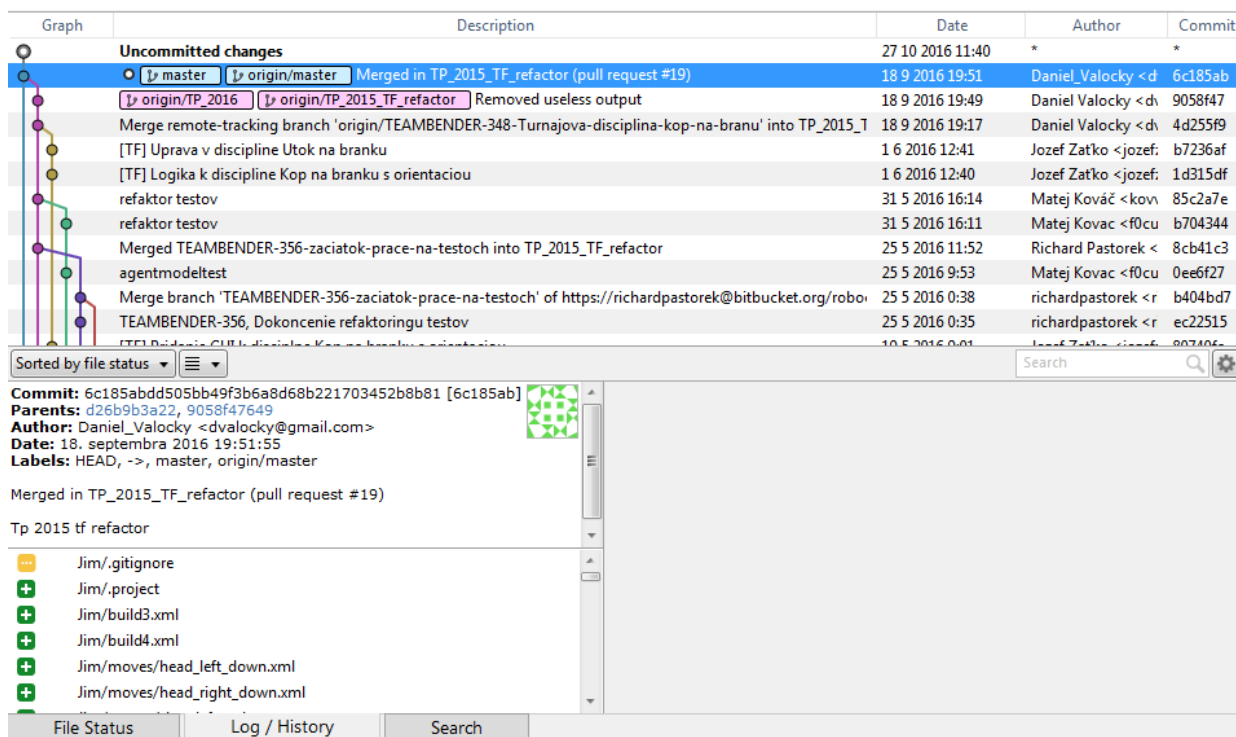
| Graph | Description | Date | Author | Commit |
|---|---|---|---|---|
| | **Uncommitted changes** | 27 10 2016 11:40 | * | * |
| | master origin/master Merged in TP_2015_TF_refactor (pull request #19) | 18 9 2016 19:51 | Daniel_Valocky <d | 6c185ab |
| | origin/TP_2016 origin/TP_2015_TF_refactor Removed useless output | 18 9 2016 19:49 | Daniel Valocky <d | 9058f47 |
| | Merge remote-tracking branch 'origin/TEAMBENDER-348-Turnajova-disciplina-kop-na-branu' into TP_2015_T | 18 9 2016 19:17 | Daniel Valocky <d | 4d255f9 |
| | [TF] Uprava v discipline Utok na branku | 1 6 2016 12:41 | Jozef Zaťko <jozef | b7236af |
| | [TF] Logika k discipline Kop na branku s orientaciou | 1 6 2016 12:40 | Jozef Zaťko <jozef | 1d315df |
| | refaktor testov | 31 5 2016 16:14 | Matej Kováč <kov | 85c2a7e |
| | refaktor testov | 31 5 2016 16:11 | Matej Kovac <f0cu | b704344 |
| | Merged TEAMBENDER-356-zaciatok-prace-na-testoch into TP_2015_TF_refactor | 25 5 2016 11:52 | Richard Pastorek < | 8cb41c3 |
| | agentmodeltest | 25 5 2016 9:53 | Matej Kovac <f0cu | 0ee6f27 |
| | Merge branch 'TEAMBENDER-356-zaciatok-prace-na-testoch' of https://richardpastorek@bitbucket.org/robo | 25 5 2016 0:38 | richardpastorek <r | b404bd7 |
| | TEAMBENDER-356, Dokoncenie refaktoringu testov | 25 5 2016 0:35 | richardpastorek <r | ec22515 |

Sorted by file status ▾ | ☰ ▾ | Search

**Commit:** 6c185abdd505bb49f3b6a8d68b221703452b8b81 [6c185ab]
**Parents:** d26b9b3a22, 9058f47649
**Author:** Daniel_Valocky <dvalocky@gmail.com>
**Date:** 18. septembra 2016 19:51:55
**Labels:** HEAD, ->, master, origin/master

Merged in TP_2015_TF_refactor (pull request #19)

Tp 2015 tf refactor

Jim/.gitignore
Jim/.project
Jim/build3.xml
Jim/build4.xml
Jim/moves/head_left_down.xml
Jim/moves/head_right_down.xml

File Status | Log / History | Search